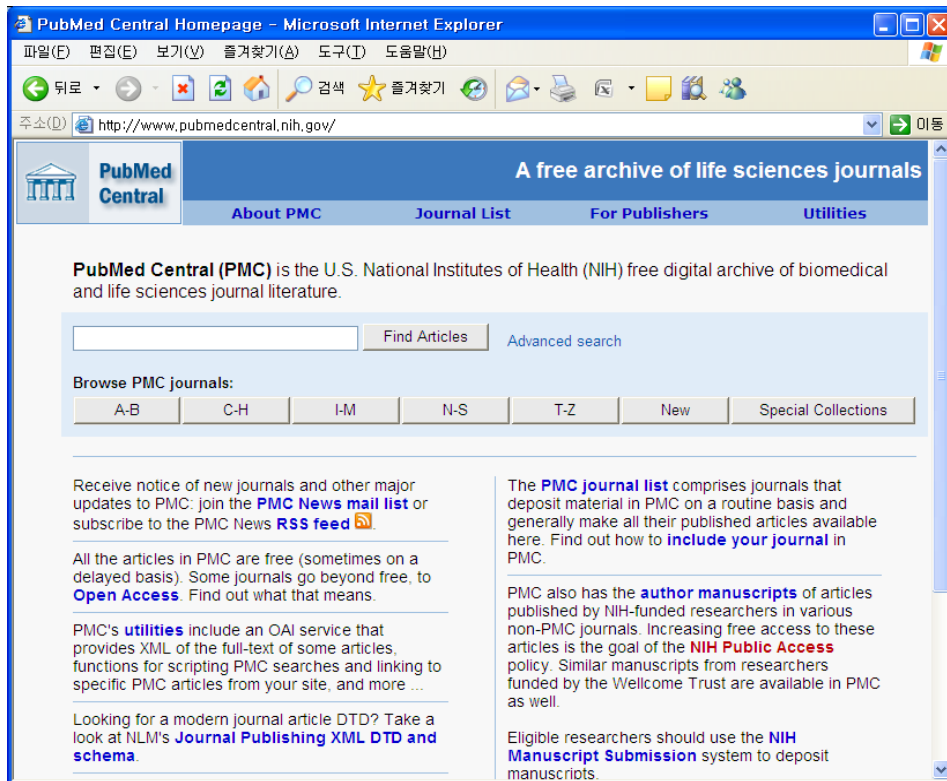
PubMed Central Homepage - Microsoft Internet Explorer

파일(F) 편집(E) 보기(V) 즐겨찾기(A) 도구(T) 도움말(H)

뒤로 검색 즐겨찾기

주소(D) http://www.pubmedcentral.nih.gov/ 이동

PubMed Central

A free archive of life sciences journals

About PMC Journal List For Publishers Utilities

**PubMed Central (PMC)** is the U.S. National Institutes of Health (NIH) free digital archive of biomedical and life sciences journal literature.

Find Articles Advanced search

Browse PMC journals:

A-B C-H I-M N-S T-Z New Special Collections

Receive notice of new journals and other major updates to PMC: join the **PMC News mail list** or subscribe to the PMC News **RSS feed**.

All the articles in PMC are free (sometimes on a delayed basis). Some journals go beyond free, to **Open Access**. Find out what that means.

PMC's **utilities** include an OAI service that provides XML of the full-text of some articles, functions for scripting PMC searches and linking to specific PMC articles from your site, and more ...

Looking for a modern journal article DTD? Take a look at NLM's **Journal Publishing XML DTD and schema**.

The **PMC journal list** comprises journals that deposit material in PMC on a routine basis and generally make all their published articles available here. Find out how to **include your journal** in PMC.

PMC also has the **author manuscripts** of articles published by NIH-funded researchers in various non-PMC journals. Increasing free access to these articles is the goal of the **NIH Public Access** policy. Similar manuscripts from researchers funded by the Wellcome Trust are available in PMC as well.

Eligible researchers should use the **NIH Manuscript Submission** system to deposit manuscripts.